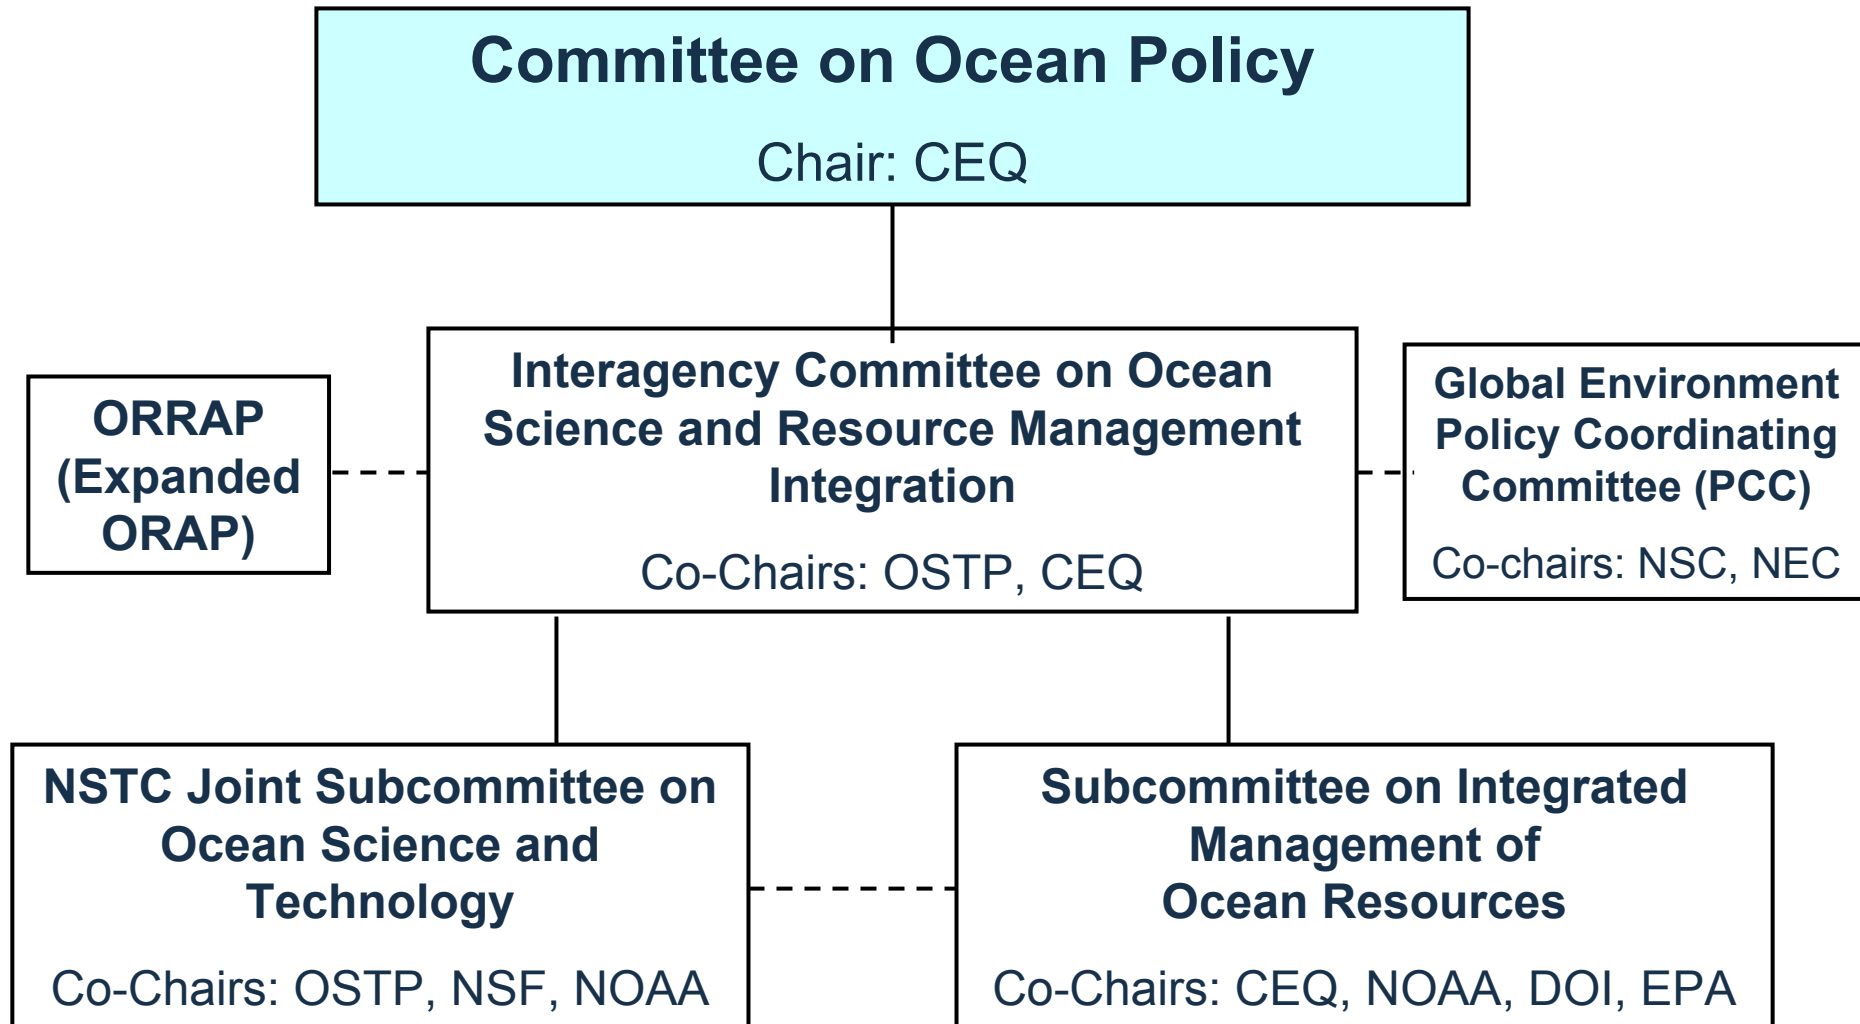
Committee on Ocean Policy

Chair: CEQ

ORRAP (Expanded ORAP)

Interagency Committee on Ocean Science and Resource Management Integration

Co-Chairs: OSTP, CEQ

Global Environment Policy Coordinating Committee (PCC)

Co-chairs: NSC, NEC

NSTC Joint Subcommittee on Ocean Science and Technology

Co-Chairs: OSTP, NSF, NOAA

Subcommittee on Integrated Management of Ocean Resources

Co-Chairs: CEQ, NOAA, DOI, EPA